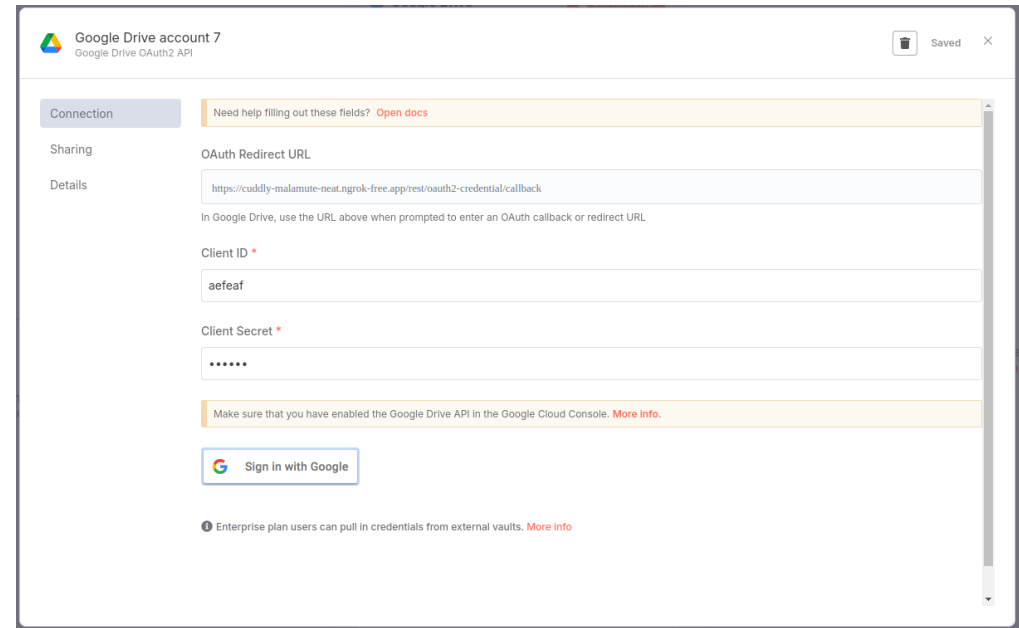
Google Drive account 7
Google Drive OAuth2 API

Saved ×

Connection
Sharing
Details

Need help filling out these fields? Open docs

OAuth Redirect URL

https://cuddly-malamute-neat.ngrok-free.app/rest/oauth2-credential/callback

In Google Drive, use the URL above when prompted to enter an OAuth callback or redirect URL

Client ID *

aefeaf

Client Secret *

••••••

Make sure that you have enabled the Google Drive API in the Google Cloud Console. More info.

Sign in with Google

Enterprise plan users can pull in credentials from external vaults. More info